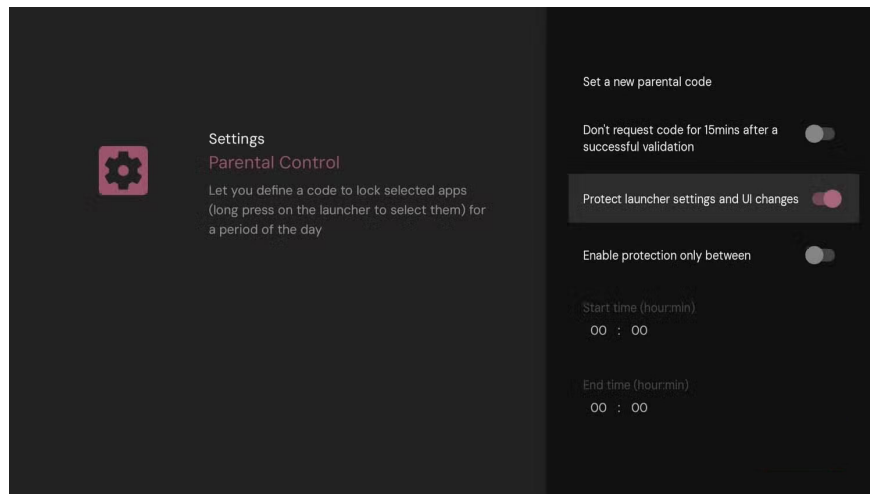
Settings
Parental Control
Let you define a code to lock selected apps (long press on the launcher to select them) for a period of the day

Set a new parental code

Don't request code for 15mins after a successful validation

Protect launcher settings and UI changes

Enable protection only between

Start time (hour:min)
00 : 00

End time (hour:min)
00 : 00